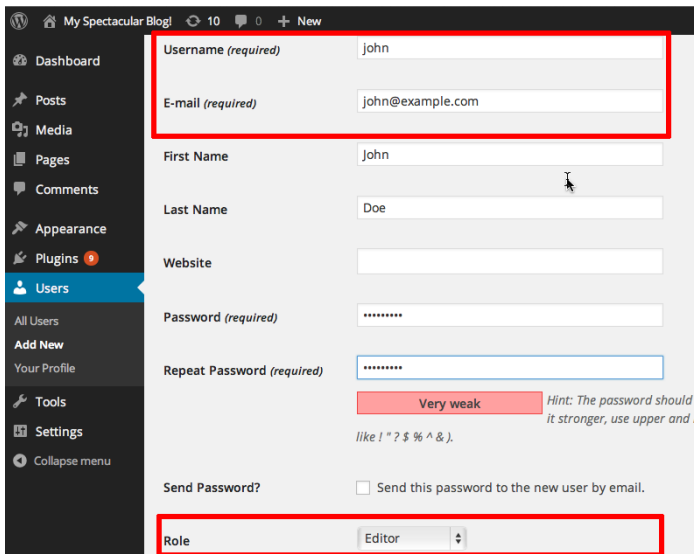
My Spectacular Blog! 10 0 New

Dashboard
Posts
Media
Pages
Comments
Appearance
Plugins 9
Users
All Users
Add New
Your Profile
Tools
Settings
Collapse menu

Username *(required)* john

E-mail *(required)* john@example.com

First Name John

Last Name Doe

Website

Password *(required)* •••••••••

Repeat Password *(required)* •••••••••

Very weak

*Hint: The password should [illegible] it stronger, use upper and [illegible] like ! " ? $ % ^ & ).*

Send Password? Send this password to the new user by email.

Role Editor